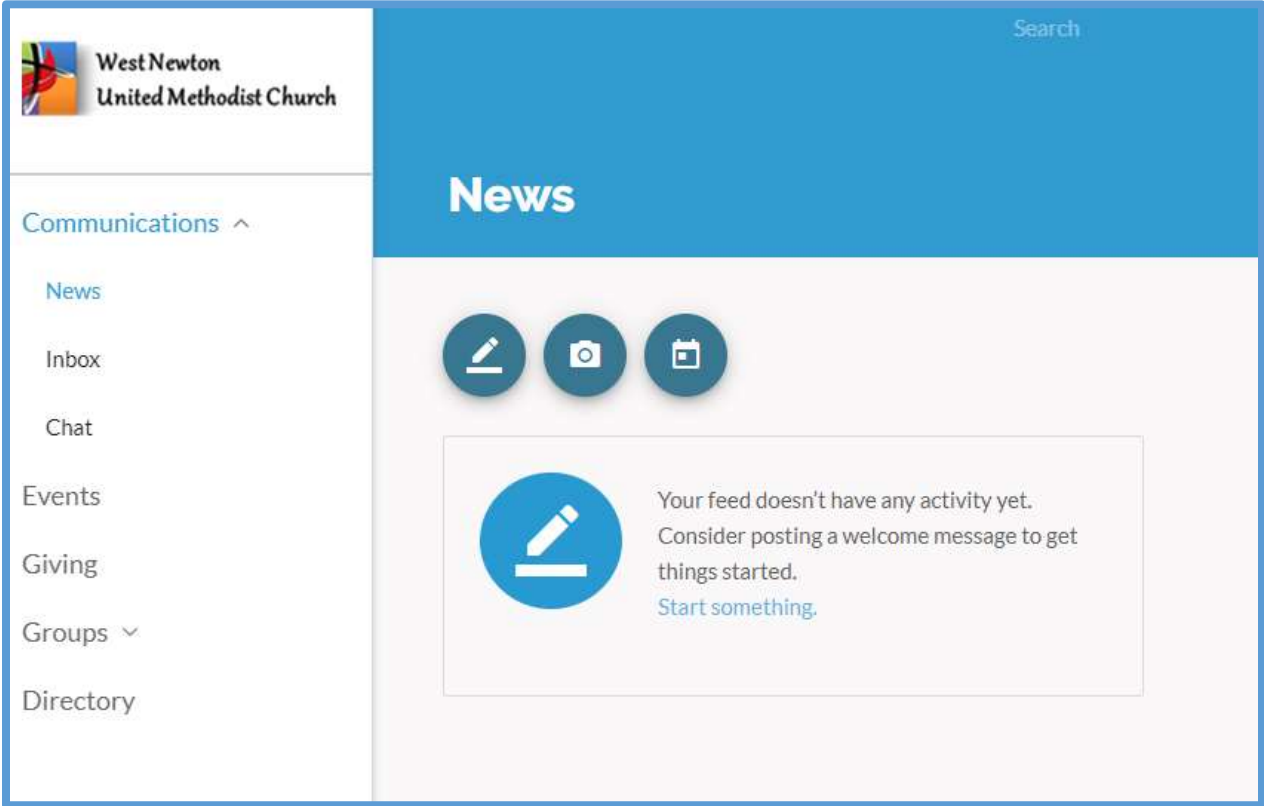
West Newton
United Methodist Church

Search

News

Communications

News

Inbox

Chat

Events

Giving

Groups

Directory

Your feed doesn't have any activity yet. Consider posting a welcome message to get things started.
Start something.